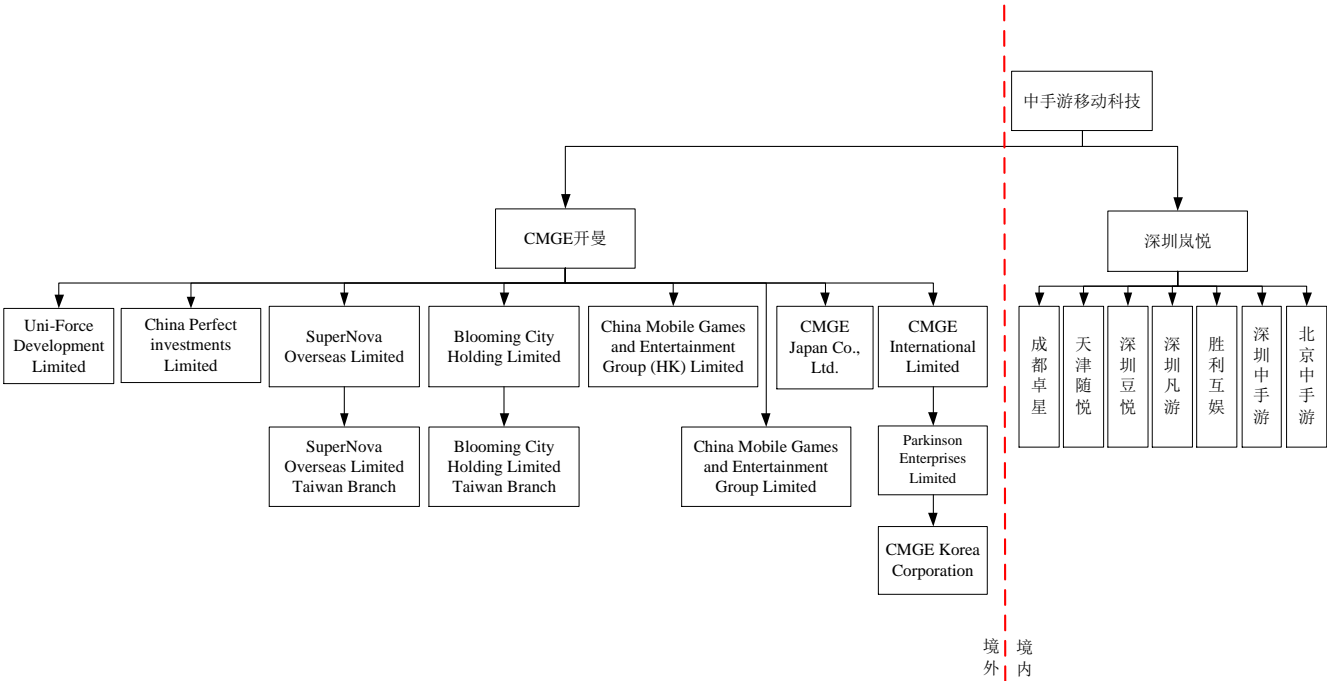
中手游移动科技

CMGE开曼

深圳岚悦

Uni-Force Development Limited

China Perfect investments Limited

SuperNova Overseas Limited

Blooming City Holding Limited

China Mobile Games and Entertainment Group (HK) Limited

CMGE Japan Co., Ltd.

CMGE International Limited

SuperNova Overseas Limited Taiwan Branch

Blooming City Holding Limited Taiwan Branch

China Mobile Games and Entertainment Group Limited

Parkinson Enterprises Limited

CMGE Korea Corporation

成都卓星

天津随悦

深圳豆悦

深圳凡游

胜利互娱

深圳中手游

北京中手游

境外

境内